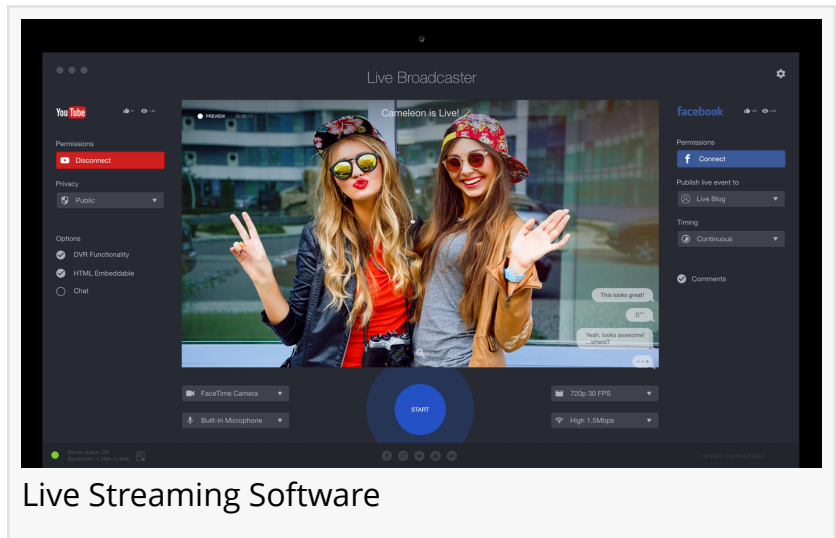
Live Broadcaster

YouTube

Permissions

Disconnect

Privacy

Public

Options

DVR Functionality

HTML Embeddable

Chat

PREVIEW

Cameleon is Live!

This looks great!

:))**

Yeah, looks awesome! ...where?

facebook

Permissions

Connect

Publish live event to

Live Blog

Timing

Continuous

Comments

FaceTime Camera

Built-in Microphone

START

720p 30 FPS

High 1.5Mbps

Live Streaming Software